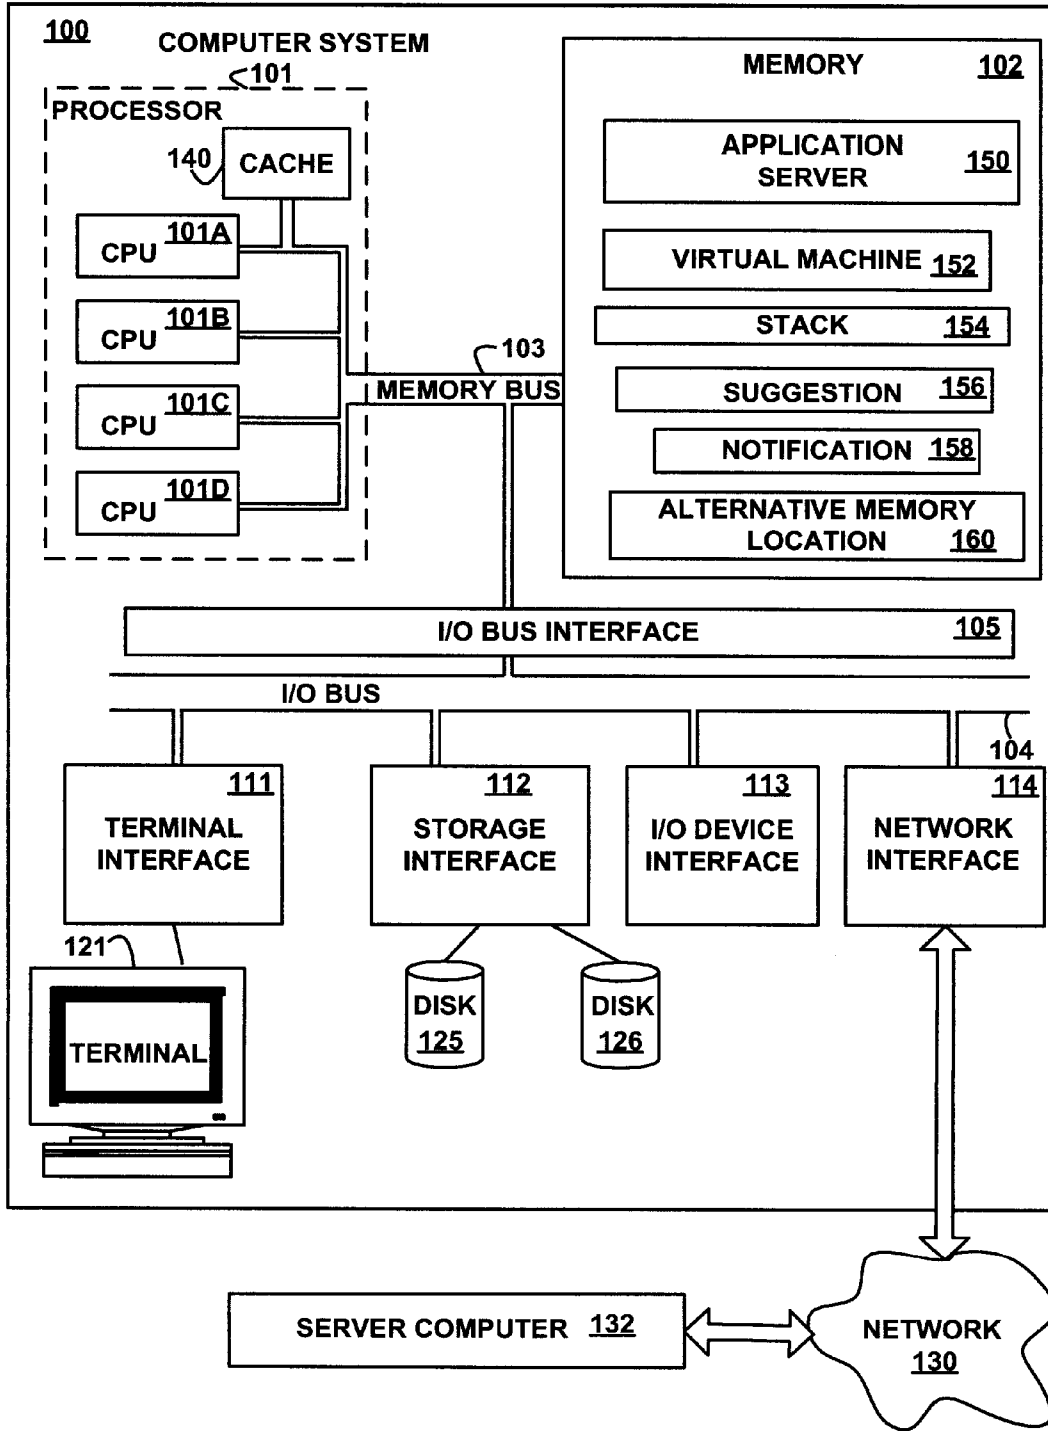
100
COMPUTER SYSTEM
101
PROCESSOR
140
CACHE
CPU 101A
CPU 101B
CPU 101C
CPU 101D
MEMORY 102
APPLICATION SERVER 150
VIRTUAL MACHINE 152
STACK 154
SUGGESTION 156
NOTIFICATION 158
ALTERNATIVE MEMORY LOCATION 160
103
MEMORY BUS
I/O BUS INTERFACE 105
I/O BUS
104
111
TERMINAL INTERFACE
112
STORAGE INTERFACE
113
I/O DEVICE INTERFACE
114
NETWORK INTERFACE
121
TERMINAL
DISK 125
DISK 126
SERVER COMPUTER 132
NETWORK 130